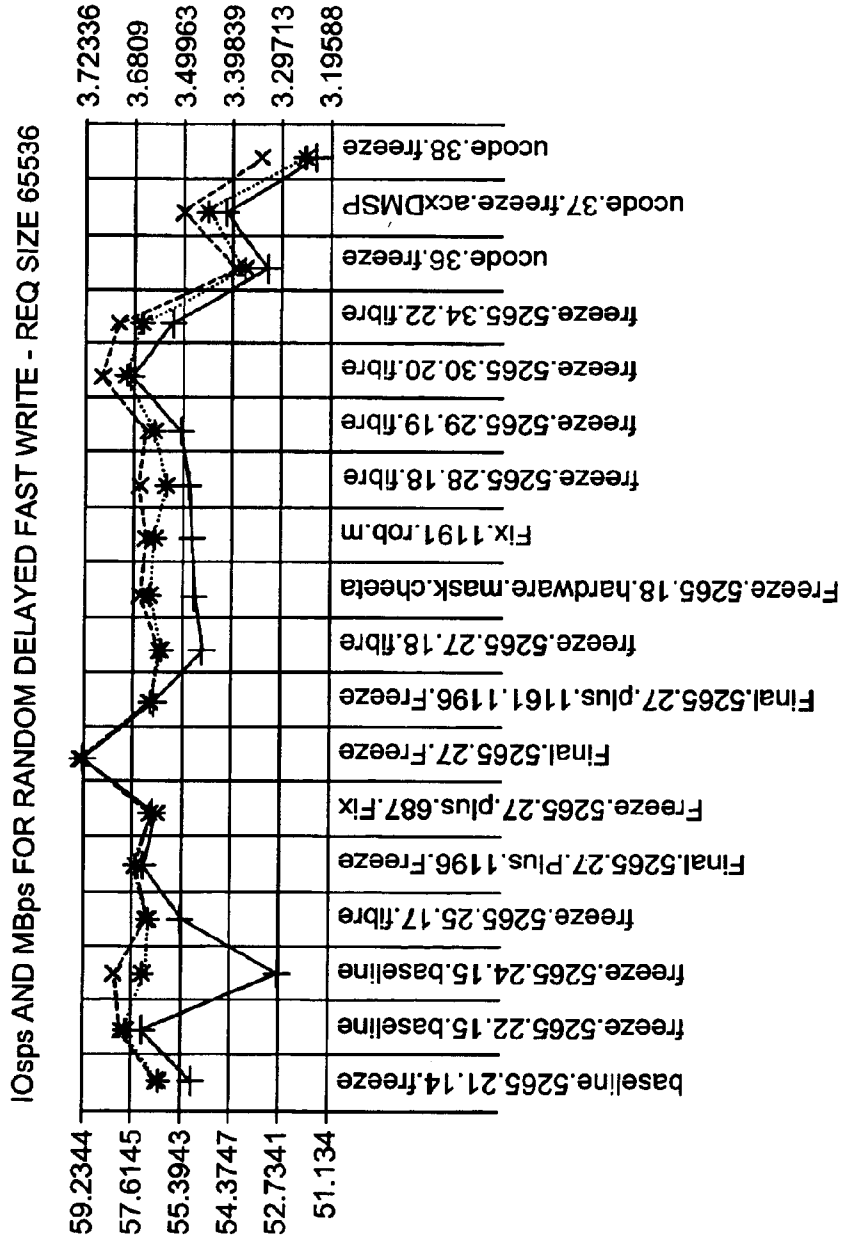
IOsps AND MBps FOR RANDOM DELAYED FAST WRITE - REQ SIZE 65536

59.2344
57.6145
55.3943
54.3747
52.7341
51.134

3.72336
3.6809
3.49963
3.39839
3.29713
3.19588

baseline.5265.21.14.freeze
freeze.5265.22.15.baseline
freeze.5265.24.15.baseline
freeze.5265.25.17.fibre
Final.5265.27.Plus.1196.Freeze
Freeze.5265.27.plus.687.Fix
Final.5265.27.Freeze
Final.5265.27.plus.1161.1196.Freeze
freeze.5265.27.18.fibre
Freeze.5265.18.hardware.mask.cheeta
Fix.1191.rob.m
freeze.5265.28.18.fibre
freeze.5265.29.19.fibre
freeze.5265.30.20.fibre
freeze.5265.34.22.fibre
ucode.36.freeze
ucode.37.freeze.acxDMSP
ucode.38.freeze